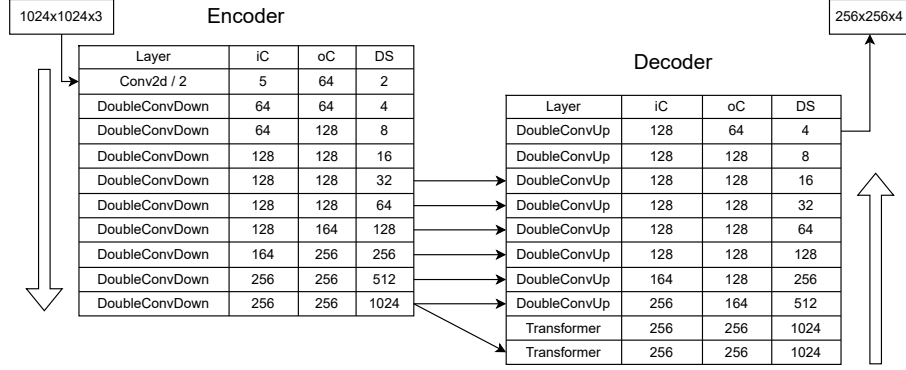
1024x1024x3

Encoder

| Layer | iC | oC | DS |
|---|---|---|---|
| Conv2d / 2 | 5 | 64 | 2 |
| DoubleConvDown | 64 | 64 | 4 |
| DoubleConvDown | 64 | 128 | 8 |
| DoubleConvDown | 128 | 128 | 16 |
| DoubleConvDown | 128 | 128 | 32 |
| DoubleConvDown | 128 | 128 | 64 |
| DoubleConvDown | 128 | 164 | 128 |
| DoubleConvDown | 164 | 256 | 256 |
| DoubleConvDown | 256 | 256 | 512 |
| DoubleConvDown | 256 | 256 | 1024 |

256x256x4

Decoder

| Layer | iC | oC | DS |
|---|---|---|---|
| DoubleConvUp | 128 | 64 | 4 |
| DoubleConvUp | 128 | 128 | 8 |
| DoubleConvUp | 128 | 128 | 16 |
| DoubleConvUp | 128 | 128 | 32 |
| DoubleConvUp | 128 | 128 | 64 |
| DoubleConvUp | 128 | 128 | 128 |
| DoubleConvUp | 164 | 128 | 256 |
| DoubleConvUp | 256 | 164 | 512 |
| Transformer | 256 | 256 | 1024 |
| Transformer | 256 | 256 | 1024 |